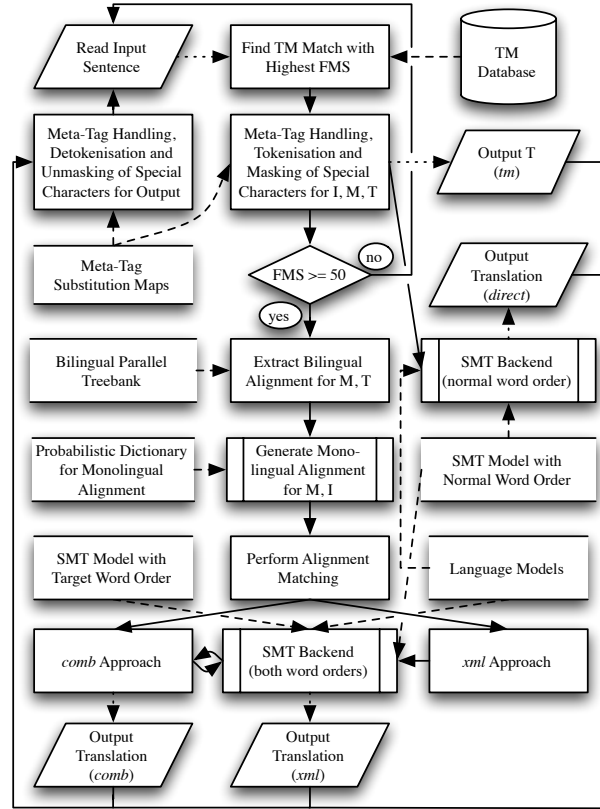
Read Input Sentence

Find TM Match with Highest FMS

TM Database

Meta-Tag Handling, Detokenisation and Unmasking of Special Characters for Output

Meta-Tag Handling, Tokenisation and Masking of Special Characters for I, M, T

Output T (*tm*)

Meta-Tag Substitution Maps

FMS >= 50

no

yes

Output Translation (*direct*)

Bilingual Parallel Treebank

Extract Bilingual Alignment for M, T

SMT Backend (normal word order)

Probabilistic Dictionary for Monolingual Alignment

Generate Monolingual Alignment for M, I

SMT Model with Normal Word Order

SMT Model with Target Word Order

Perform Alignment Matching

Language Models

*comb* Approach

SMT Backend (both word orders)

*xml* Approach

Output Translation (*comb*)

Output Translation (*xml*)